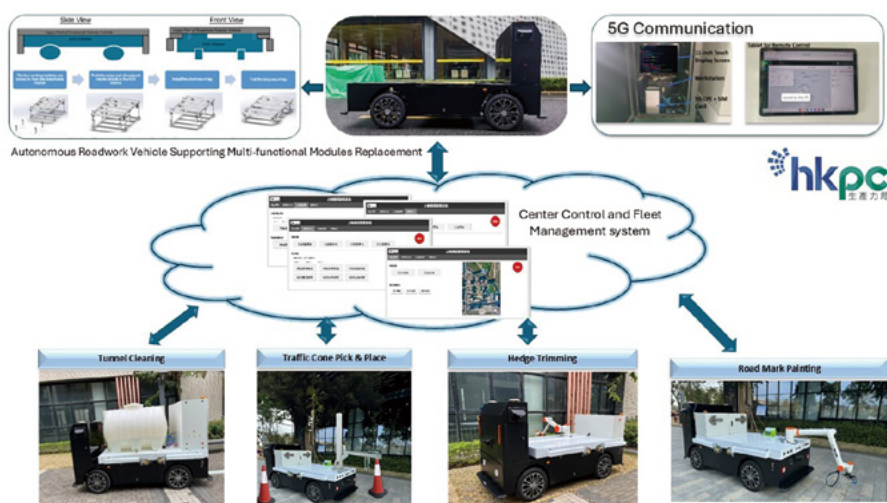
Side View

Front View

Autonomous Roadwork Vehicle Supporting Multi-functional Modules Replacement

5G Communication

Workstation

Tablet for Remote Control

hkpc
生產力局

Center Control and Fleet Management system

Tunnel Cleaning

Traffic Cone Pick & Place

Hedge Trimming

Road Mark Painting